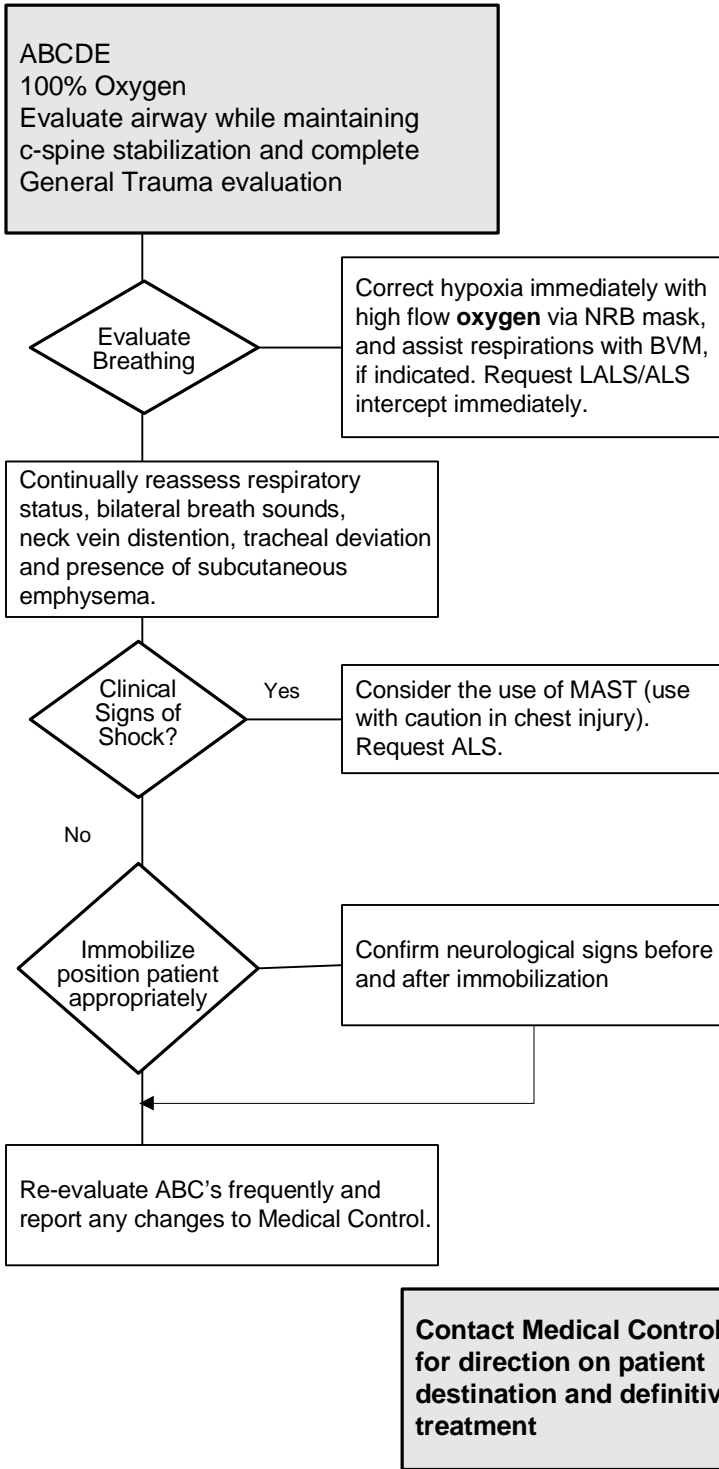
ABCDE
100% Oxygen
Evaluate airway while maintaining c-spine stabilization and complete General Trauma evaluation

Evaluate Breathing

Correct hypoxia immediately with high flow **oxygen** via NRB mask, and assist respirations with BVM, if indicated. Request LALS/ALS intercept immediately.

Continually reassess respiratory status, bilateral breath sounds, neck vein distention, tracheal deviation and presence of subcutaneous emphysema.

Clinical Signs of Shock?

Yes

Consider the use of MAST (use with caution in chest injury). Request ALS.

No

Immobilize position patient appropriately

Confirm neurological signs before and after immobilization

Re-evaluate ABC's frequently and report any changes to Medical Control.

**Contact Medical Control for direction on patient destination and definitiv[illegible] treatment**